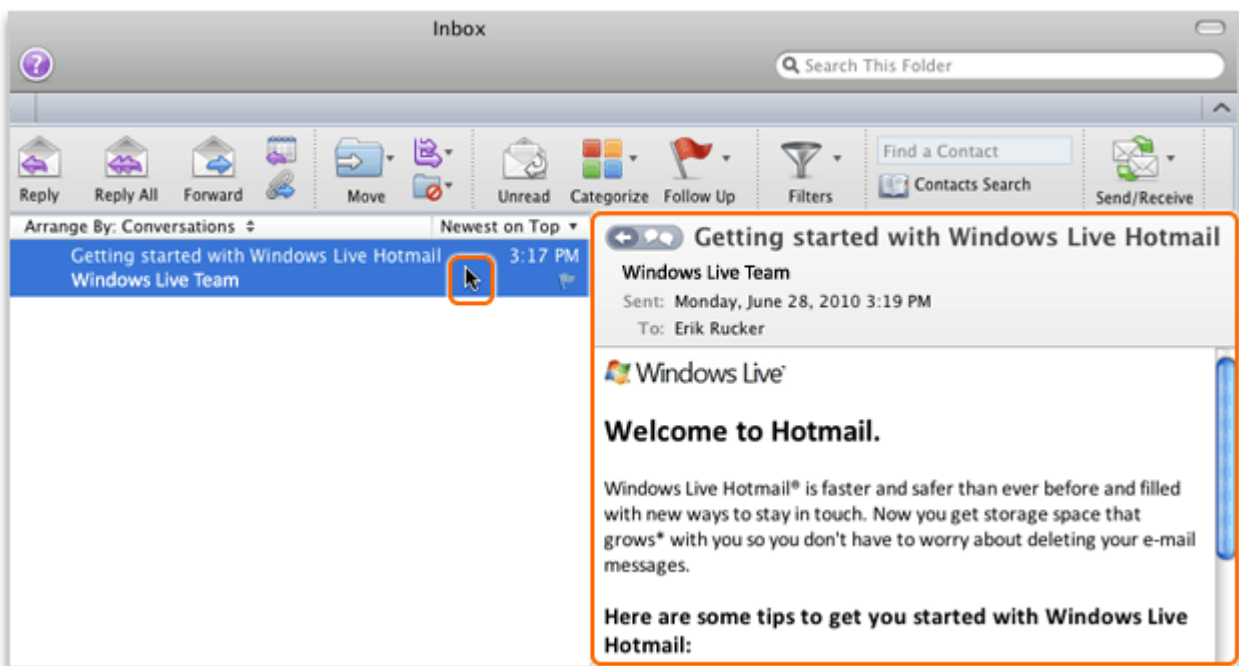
Inbox

Search This Folder

Reply
Reply All
Forward
Move
Unread
Categorize
Follow Up
Filters
Find a Contact
Contacts Search
Send/Receive

Arrange By: Conversations
Newest on Top

Getting started with Windows Live Hotmail
Windows Live Team
3:17 PM

Getting started with Windows Live Hotmail
Windows Live Team
Sent: Monday, June 28, 2010 3:19 PM
To: Erik Rucker

Windows Live

Welcome to Hotmail.

Windows Live Hotmail® is faster and safer than ever before and filled with new ways to stay in touch. Now you get storage space that grows* with you so you don't have to worry about deleting your e-mail messages.

Here are some tips to get you started with Windows Live Hotmail: